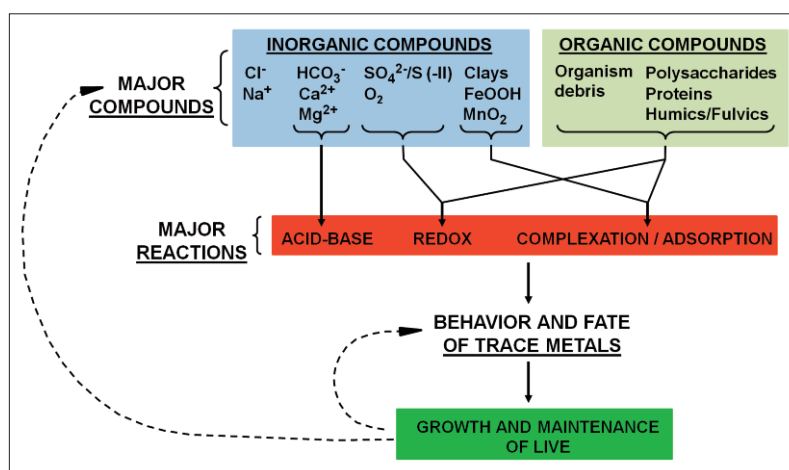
MAJOR COMPOUNDS

INORGANIC COMPOUNDS

$Cl^-$
$Na^+$

$HCO_3^-$
$Ca^{2+}$
$Mg^{2+}$

$SO_4^{2-}$/S (-II)
$O_2$

Clays
FeOOH
$MnO_2$

ORGANIC COMPOUNDS

Organism debris

Polysaccharides
Proteins
Humics/Fulvics

MAJOR REACTIONS

ACID-BASE REDOX COMPLEXATION / ADSORPTION

BEHAVIOR AND FATE OF TRACE METALS

GROWTH AND MAINTENANCE OF LIVE